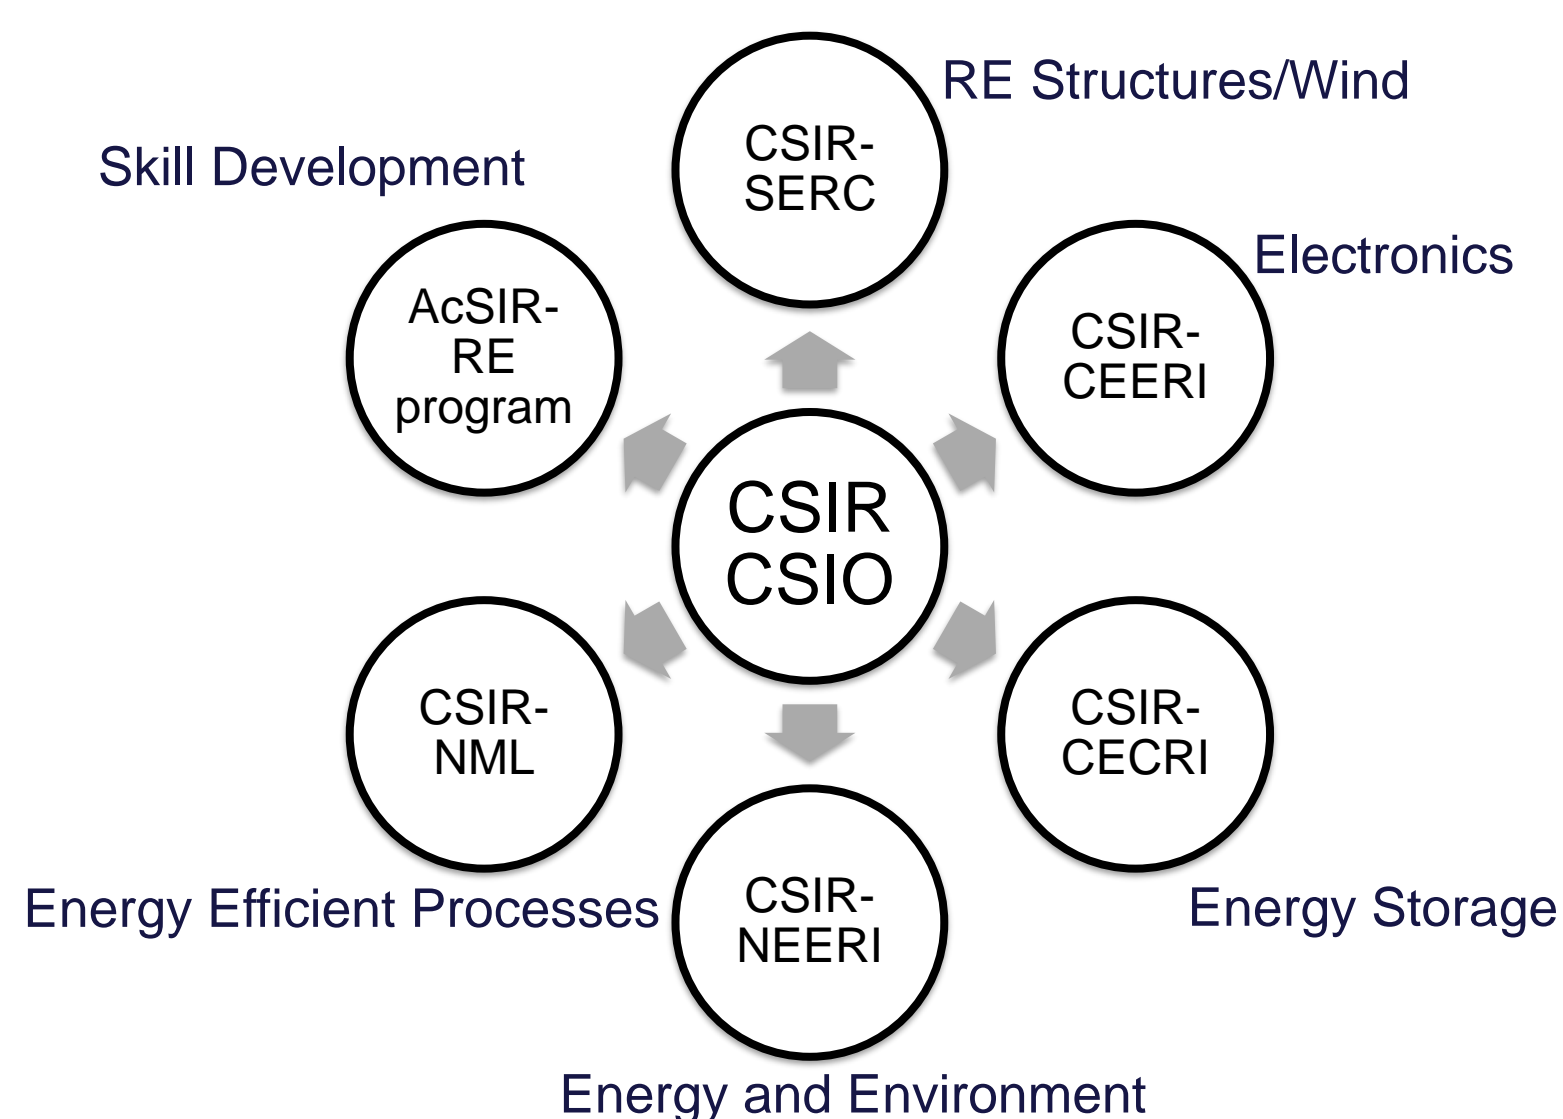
RE Structures/Wind

CSIR-SERC

Skill Development

AcSIR-RE program

Electronics

CSIR-CEERI

CSIR CSIO

CSIR-NML

CSIR-CECRI

Energy Efficient Processes

CSIR-NEERI

Energy Storage

Energy and Environment